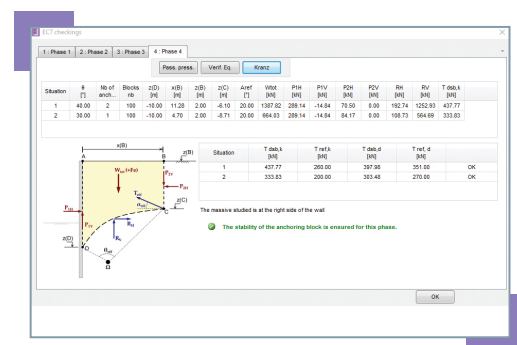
EC7 checkings

1 : Phase 1 | 2 : Phase 2 | 3 : Phase 3 | 4 : Phase 4

Pass. press. | Verif. Eq. | Kranz

| Situation | θ [°] | Nb of anch... | Blocks nb | z(D) [m] | x(B) [m] | z(B) [m] | z(C) [m] | Aref [°] | Wtot [kN] | P1H [kN] | P1V [kN] | P2H [kN] | P2V [kN] | RH [kN] | RV [kN] | T dsb,k [kN] |
|---|---|---|---|---|---|---|---|---|---|---|---|---|---|---|---|---|
| 1 | 40.00 | 2 | 100 | -10.00 | 11.28 | 2.00 | -6.10 | 20.00 | 1387.82 | 289.14 | -14.84 | 70.50 | 0.00 | 192.74 | 1252.93 | 437.77 |
| 2 | 30.00 | 1 | 100 | -10.00 | 4.70 | 2.00 | -8.71 | 20.00 | 664.03 | 289.14 | -14.84 | 84.17 | 0.00 | 108.73 | 564.69 | 333.83 |

x(B)
A
B
z(B)
$W_{tot}$ (+Fs)
$P_{2V}$
$P_{2H}$
$T_{dd}$
$\alpha_{ref}$
z(C)
C
$P_{1H}$
$P_{1V}$
$R_H$
$R_V$
z(D)
D
$\theta_{ref}$
Ω

| Situation | T dsb,k [kN] | T ref,k [kN] | T dsb,d [kN] | T ref, d [kN] | |
|---|---|---|---|---|---|
| 1 | 437.77 | 260.00 | 397.98 | 351.00 | OK |
| 2 | 333.83 | 200.00 | 303.48 | 270.00 | OK |

The massive studied is at the right side of the wall

The stability of the anchoring block is ensured for this phase.

OK